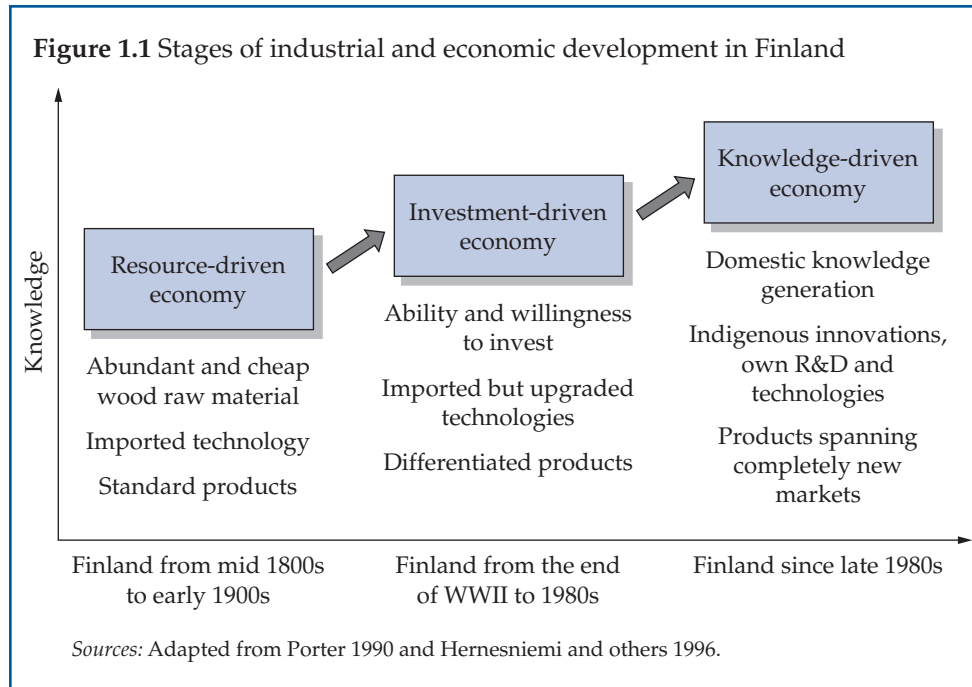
**Figure 1.1** Stages of industrial and economic development in Finland

Knowledge

Resource-driven economy

Abundant and cheap wood raw material

Imported technology

Standard products

Investment-driven economy

Ability and willingness to invest

Imported but upgraded technologies

Differentiated products

Knowledge-driven economy

Domestic knowledge generation

Indigenous innovations, own R&D and technologies

Products spanning completely new markets

Finland from mid 1800s to early 1900s

Finland from the end of WWII to 1980s

Finland since late 1980s

*Sources:* Adapted from Porter 1990 and Hernesniemi and others 1996.